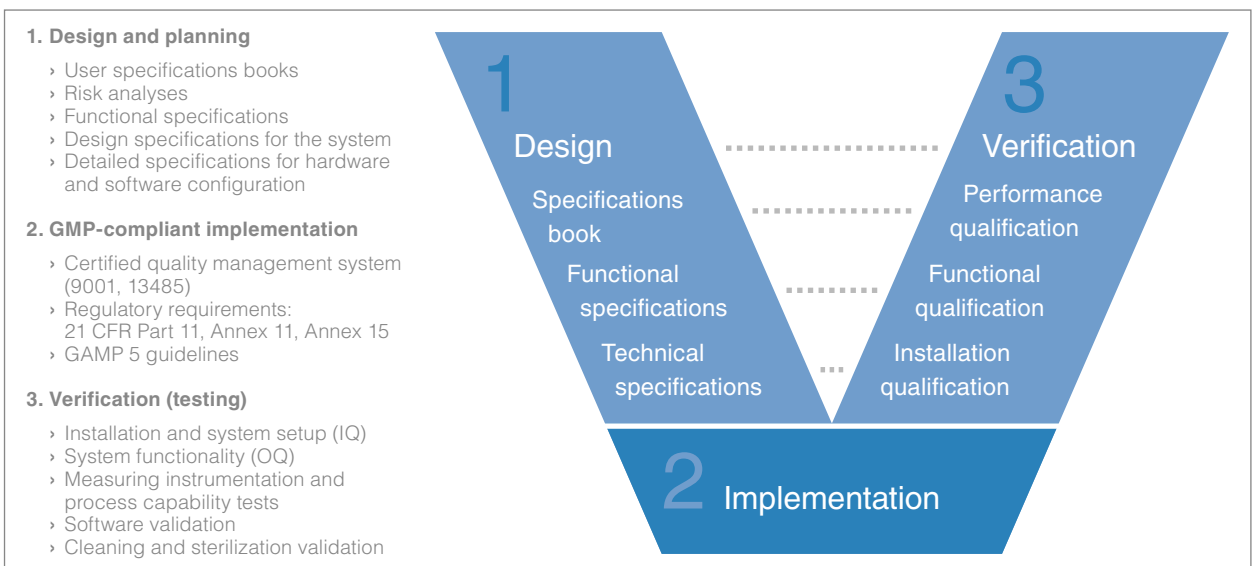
1. Design and planning

› User specifications books
› Risk analyses
› Functional specifications
› Design specifications for the system
› Detailed specifications for hardware and software configuration

2. GMP-compliant implementation

› Certified quality management system (9001, 13485)
› Regulatory requirements: 21 CFR Part 11, Annex 11, Annex 15
› GAMP 5 guidelines

3. Verification (testing)

› Installation and system setup (IQ)
› System functionality (OQ)
› Measuring instrumentation and process capability tests
› Software validation
› Cleaning and sterilization validation

1
Design
Specifications book
Functional specifications
Technical specifications

3
Verification
Performance qualification
Functional qualification
Installation qualification

2
Implementation